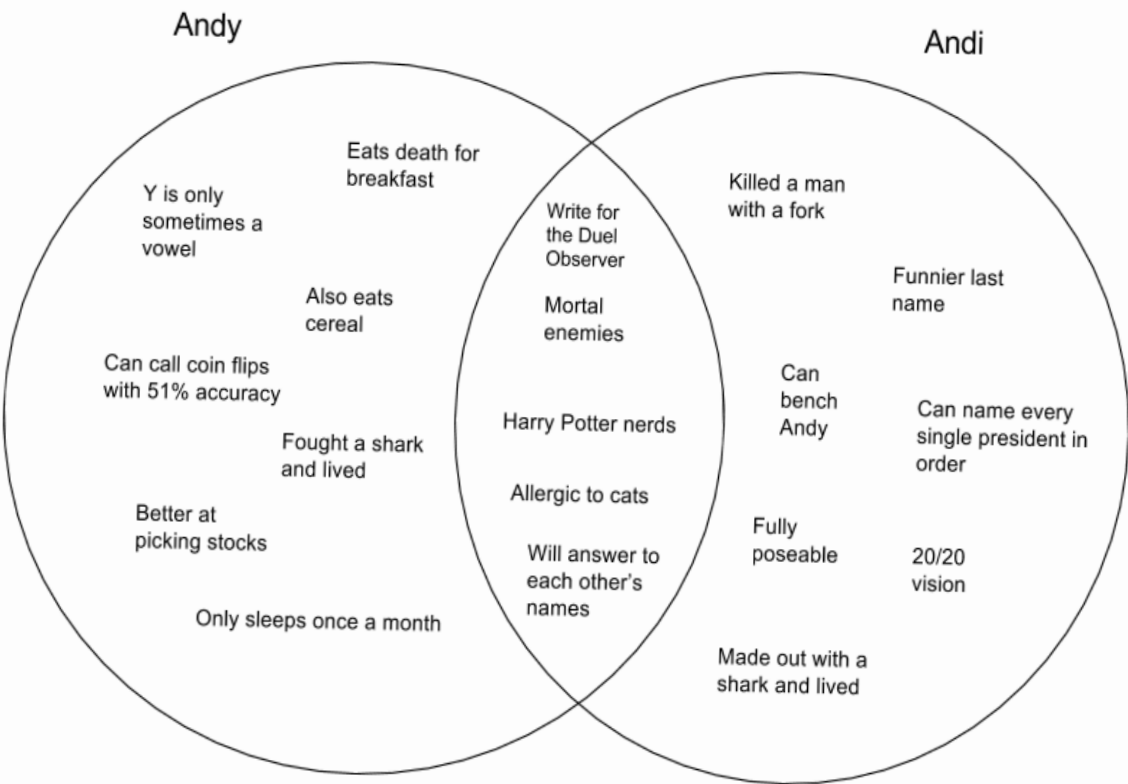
Andy

Andi

Eats death for breakfast

Y is only sometimes a vowel

Also eats cereal

Can call coin flips with 51% accuracy

Fought a shark and lived

Better at picking stocks

Only sleeps once a month

Write for the Duel Observer

Mortal enemies

Harry Potter nerds

Allergic to cats

Will answer to each other's names

Killed a man with a fork

Funnier last name

Can bench Andy

Can name every single president in order

Fully poseable

20/20 vision

Made out with a shark and lived